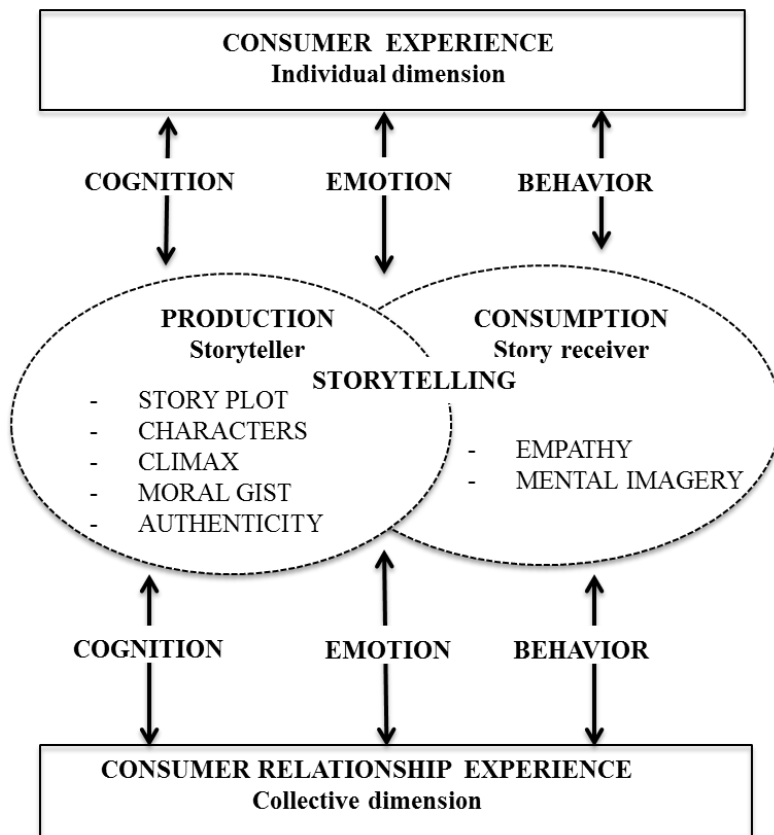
CONSUMER EXPERIENCE
Individual dimension

COGNITION
EMOTION
BEHAVIOR

PRODUCTION
Storyteller

CONSUMPTION
Story receiver

STORYTELLING

- STORY PLOT
- CHARACTERS
- CLIMAX
- MORAL GIST
- AUTHENTICITY

- EMPATHY
- MENTAL IMAGERY

COGNITION
EMOTION
BEHAVIOR

CONSUMER RELATIONSHIP EXPERIENCE
Collective dimension